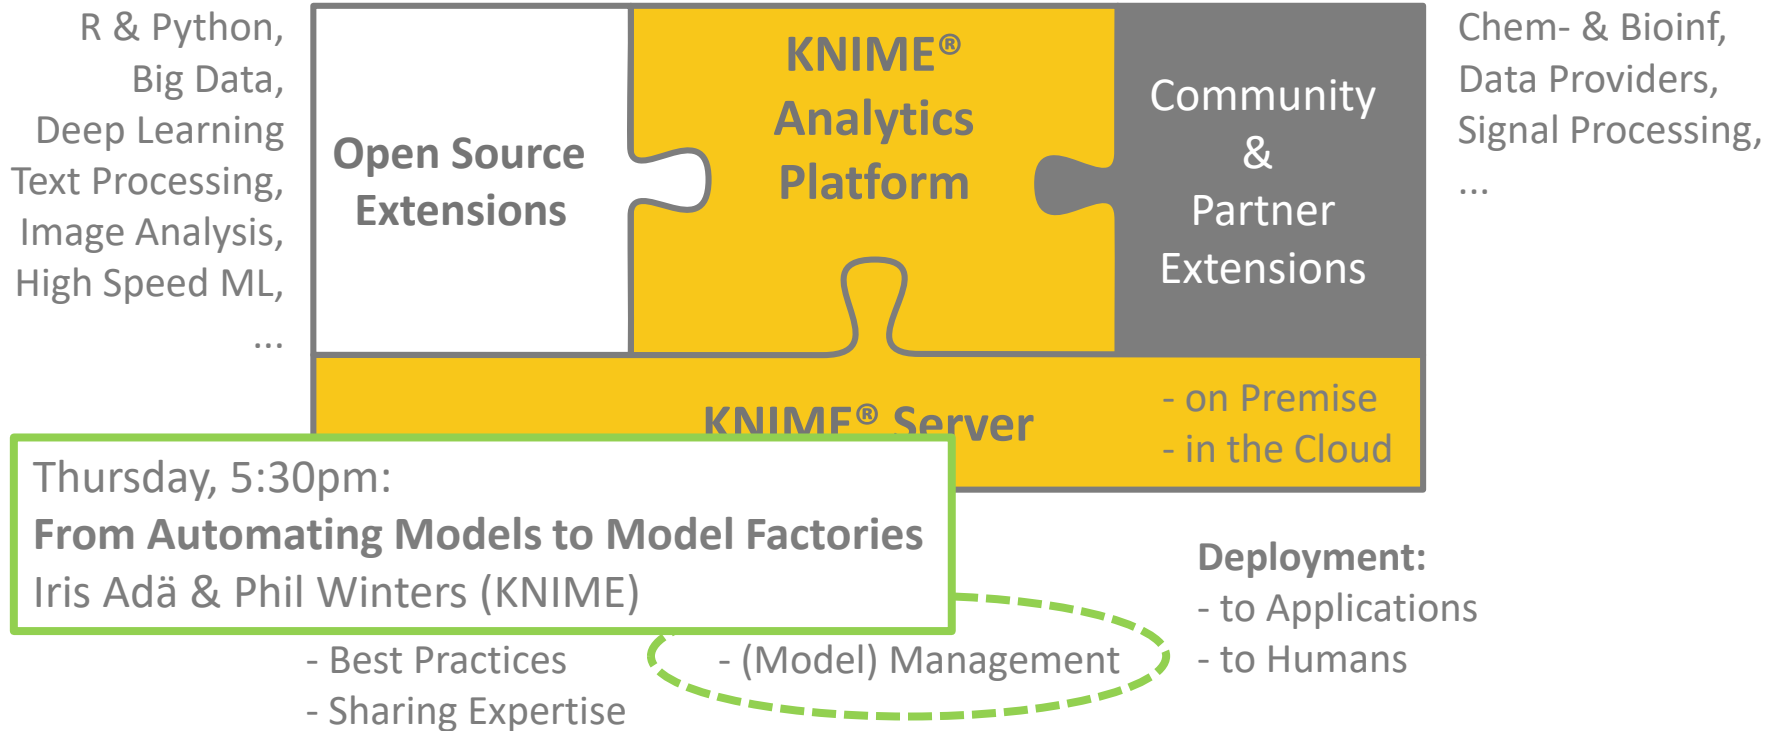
R & Python,
Big Data,
Deep Learning
Text Processing,
Image Analysis,
High Speed ML,
...

Open Source Extensions

KNIME® Analytics Platform

Community & Partner Extensions

Chem- & Bioinf,
Data Providers,
Signal Processing,
...

KNIME® Server

- on Premise
- in the Cloud

Thursday, 5:30pm:
**From Automating Models to Model Factories**
Iris Adä & Phil Winters (KNIME)

Deployment:
- to Applications
- to Humans

- Best Practices
- Sharing Expertise

- (Model) Management